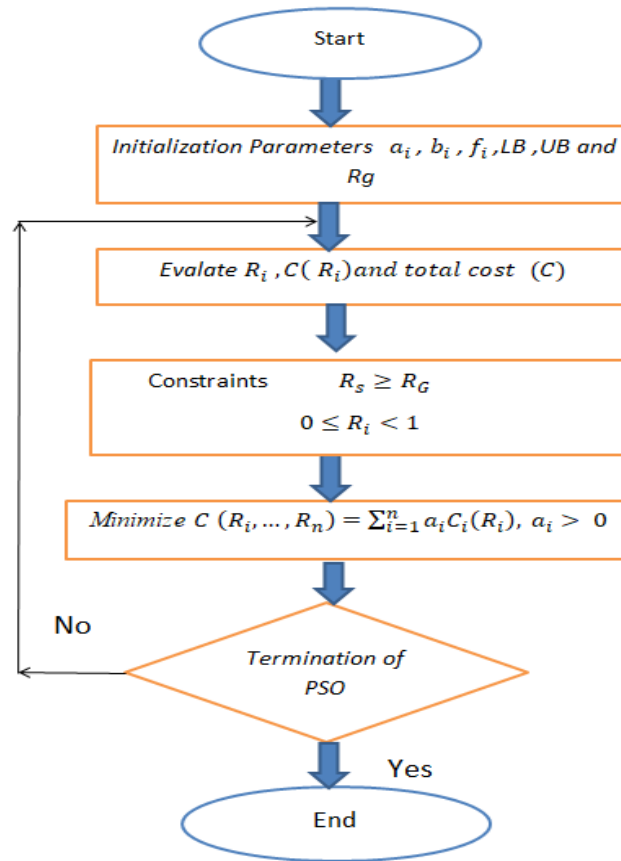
Start

Initialization Parameters $a_i$ , $b_i$ , $f_i$ ,LB ,UB and Rg

Evalate $R_i$ ,$C(R_i)$and total cost $(C)$

Constraints $R_s \geq R_G$

$0 \leq R_i < 1$

Minimize $C\ (R_i, \ldots, R_n) = \sum_{i=1}^{n} a_i C_i(R_i),\ a_i > 0$

No

Termination of PSO

Yes

End